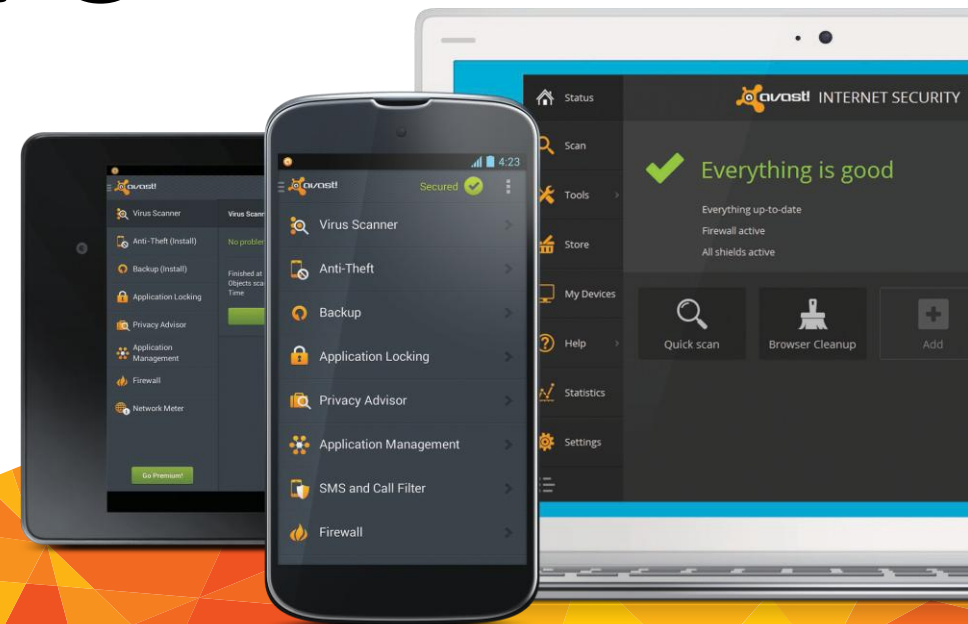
avast!
Virus Scanner
Anti-Theft (Install)
Backup (Install)
Application Locking
Privacy Advisor
Application Management
Firewall
Network Meter
Go Premium!
Virus Scann
No problem
Finished at
Objects sca
Time

4:23
avast!
Secured
Virus Scanner
Anti-Theft
Backup
Application Locking
Privacy Advisor
Application Management
SMS and Call Filter
Firewall

Status
Scan
Tools
Store
My Devices
Help
Statistics
Settings
avast! INTERNET SECURITY
Everything is good
Everything up-to-date
Firewall active
All shields active
Quick scan
Browser Cleanup
Add